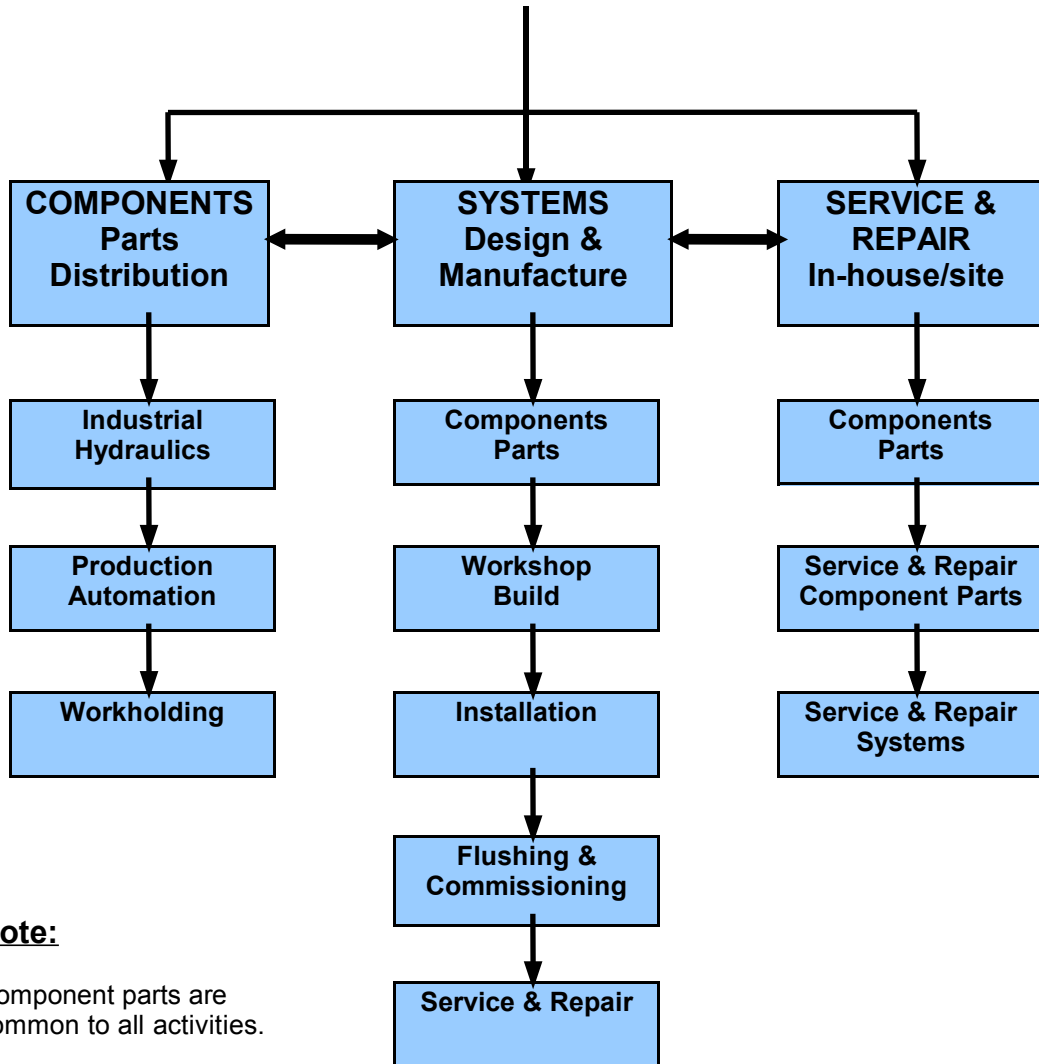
COMPONENTS Parts Distribution

SYSTEMS Design & Manufacture

SERVICE & REPAIR In-house/site

Industrial Hydraulics

Production Automation

Workholding

Components Parts

Workshop Build

Installation

Flushing & Commissioning

Service & Repair

Components Parts

Service & Repair Component Parts

Service & Repair Systems

ote:

omponent parts are ommon to all activities.